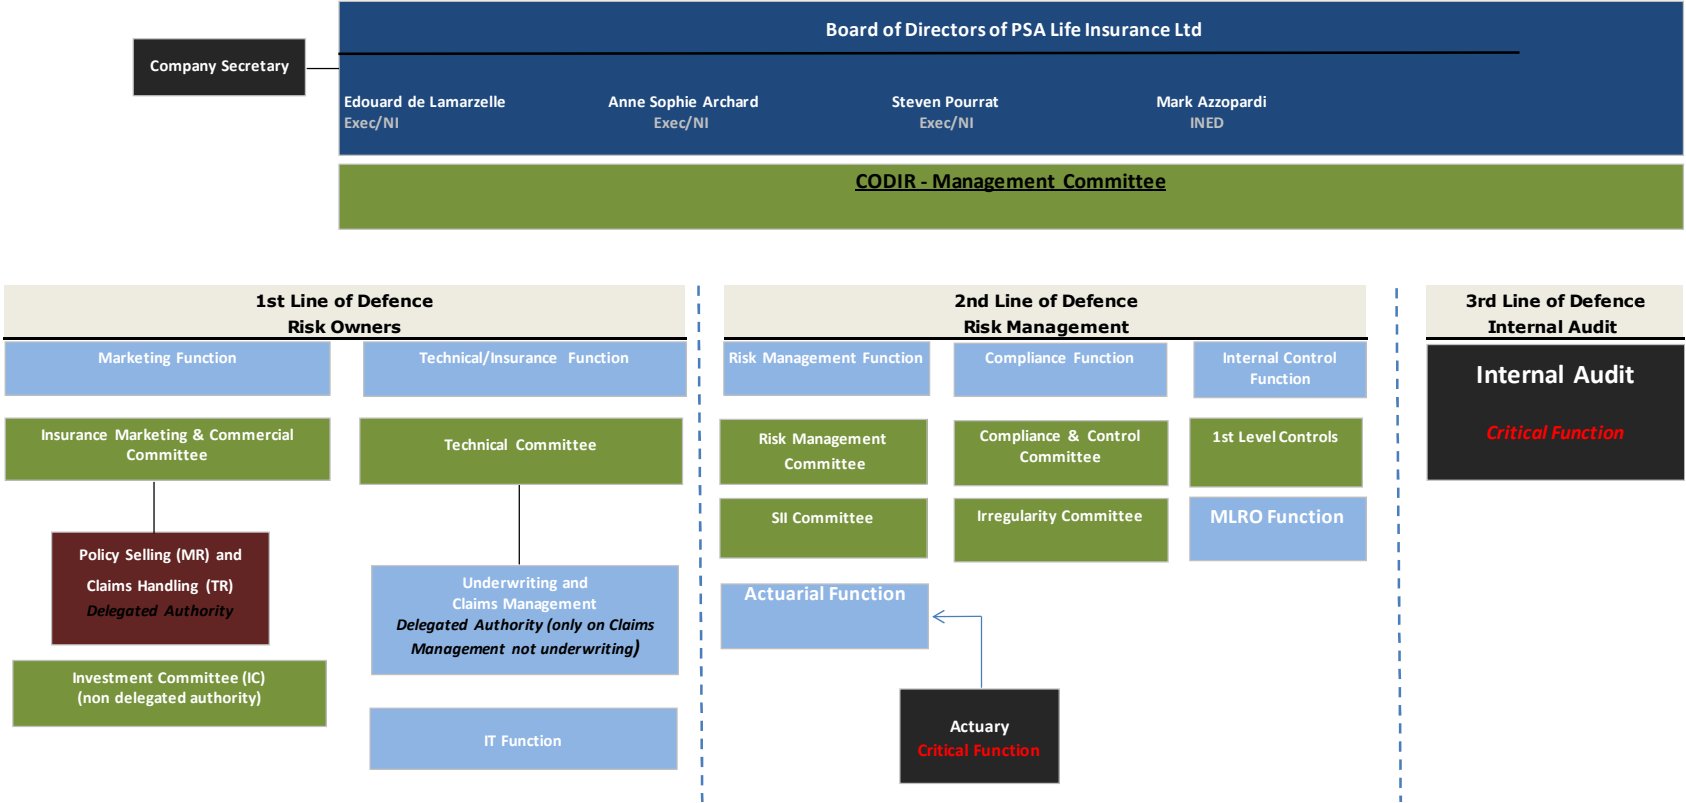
Company Secretary

Board of Directors of PSA Life Insurance Ltd

Edouard de Lamarzelle
Exec/NI

Anne Sophie Archard
Exec/NI

Steven Pourrat
Exec/NI

Mark Azzopardi
INED

CODIR - Management Committee

1st Line of Defence
Risk Owners

Marketing Function

Technical/Insurance Function

Insurance Marketing & Commercial Committee

Technical Committee

Policy Selling (MR) and Claims Handling (TR)
Delegated Authority

Underwriting and Claims Management
Delegated Authority (only on Claims Management not underwriting)

Investment Committee (IC)
(non delegated authority)

IT Function

2nd Line of Defence
Risk Management

Risk Management Function

Compliance Function

Internal Control Function

Risk Management Committee

Compliance & Control Committee

1st Level Controls

SII Committee

Irregularity Committee

MLRO Function

Actuarial Function

Actuary
Critical Function

3rd Line of Defence
Internal Audit

Internal Audit

Critical Function